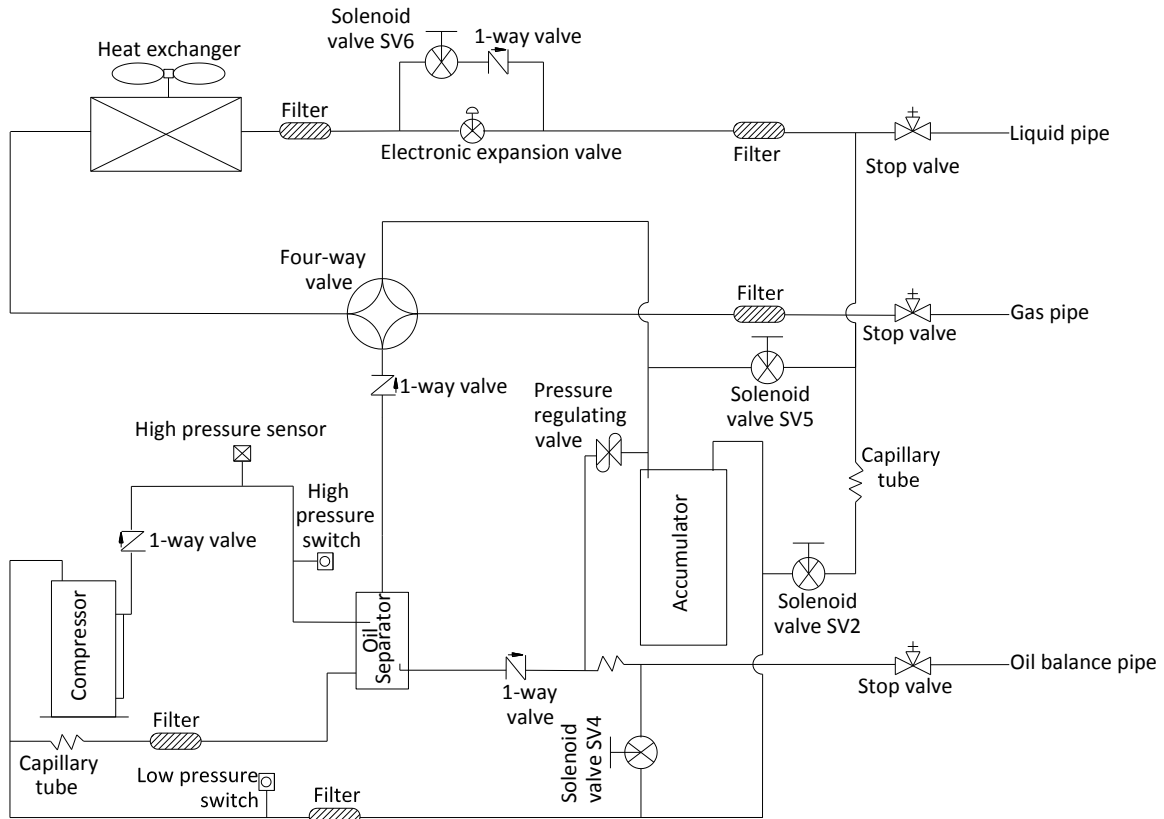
Solenoid valve SV6
1-way valve
Heat exchanger
Filter
Electronic expansion valve
Filter
Stop valve
Liquid pipe
Four-way valve
Filter
Stop valve
Gas pipe
1-way valve
Pressure regulating valve
Solenoid valve SV5
High pressure sensor
High pressure switch
Capillary tube
1-way valve
Accumulator
Compressor
Oil Separator
Solenoid valve SV2
1-way valve
Stop valve
Oil balance pipe
Filter
Solenoid valve SV4
Capillary tube
Low pressure switch
Filter